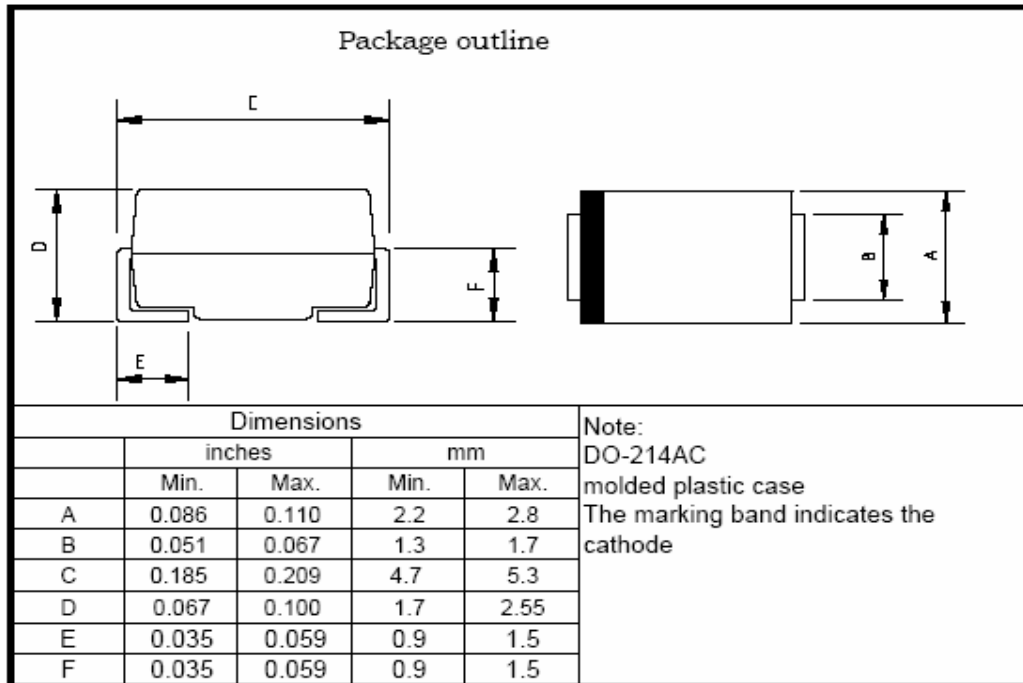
Package outline

C

D

F

E

B

A

| Dimensions | | | | |
|---|---|---|---|---|
| | inches | | mm | |
| | Min. | Max. | Min. | Max. |
| A | 0.086 | 0.110 | 2.2 | 2.8 |
| B | 0.051 | 0.067 | 1.3 | 1.7 |
| C | 0.185 | 0.209 | 4.7 | 5.3 |
| D | 0.067 | 0.100 | 1.7 | 2.55 |
| E | 0.035 | 0.059 | 0.9 | 1.5 |
| F | 0.035 | 0.059 | 0.9 | 1.5 |

Note:
DO-214AC
molded plastic case
The marking band indicates the cathode